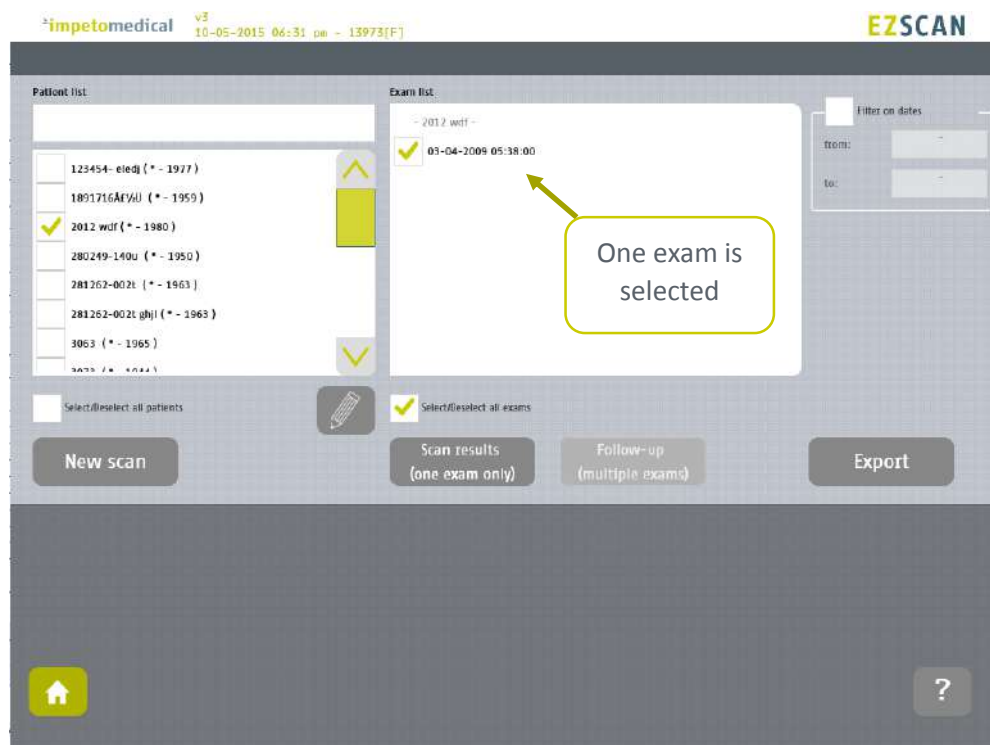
impetomedical v3 10-05-2015 06:31 pm - 13973[F]

EZSCAN

Patient list

123454- eledj ( * - 1977 )
1891716ÃƒÂ½U ( * - 1959 )
2012 wdf ( * - 1980 )
280249-140u ( * - 1950 )
281262-002t ( * - 1963 )
281262-002t ghjl ( * - 1963 )
3063 ( * - 1965 )
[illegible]

Select/deselect all patients

Exam list

- 2012 wdf -
03-04-2009 05:38:00

One exam is selected

Select/deselect all exams

Filter on dates
from:
to:

New scan

Scan results (one exam only)

Follow-up (multiple exams)

Export

?